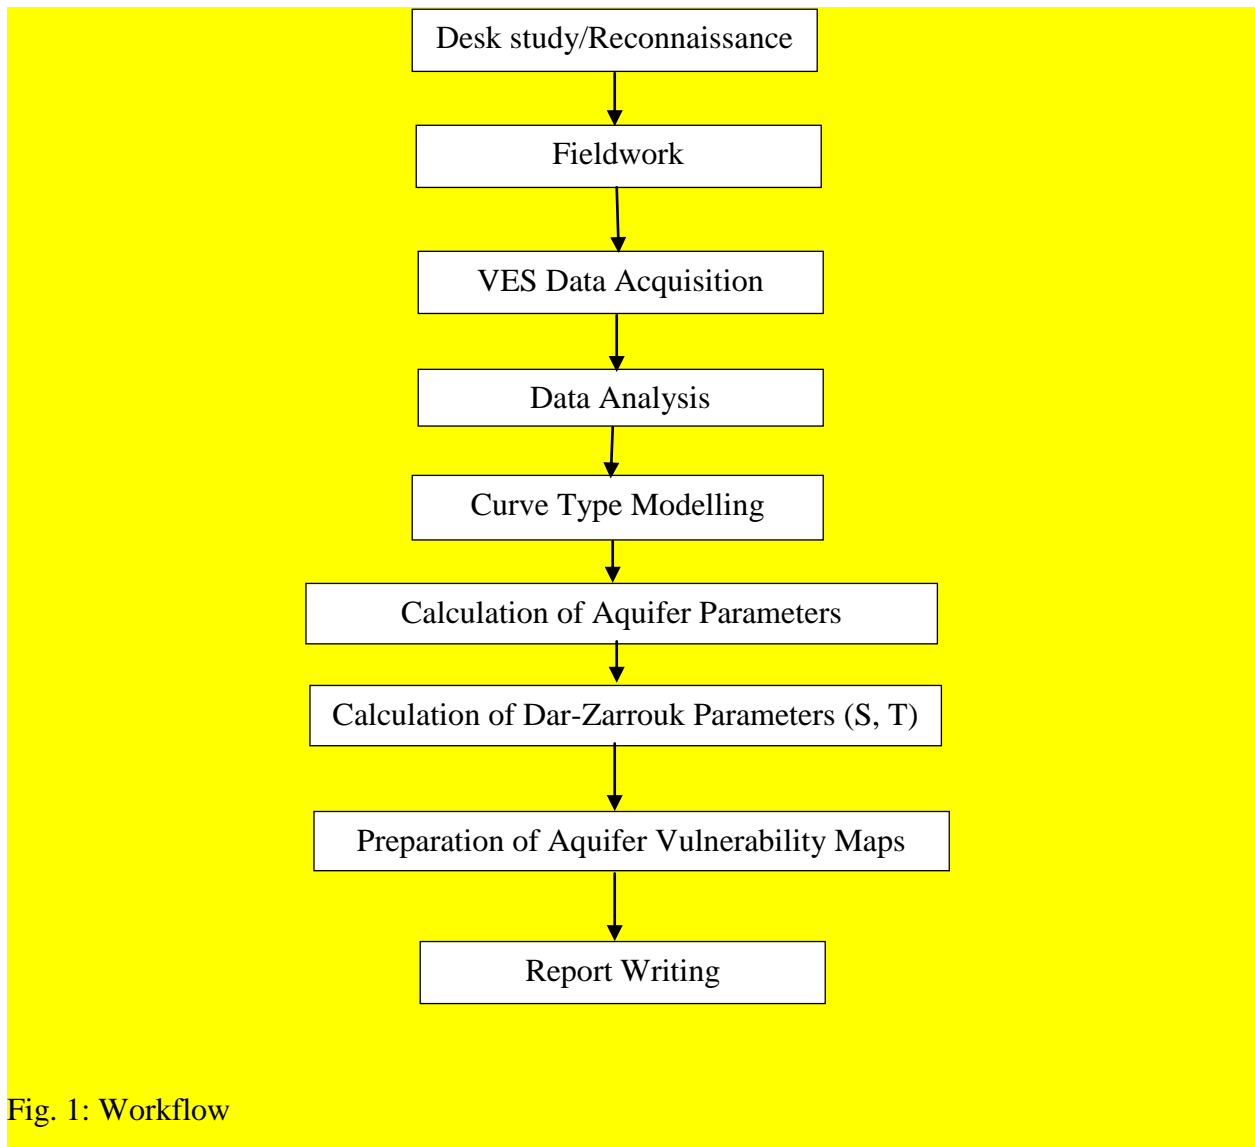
Desk study/Reconnaissance

Fieldwork

VES Data Acquisition

Data Analysis

Curve Type Modelling

Calculation of Aquifer Parameters

Calculation of Dar-Zarrouk Parameters (S, T)

Preparation of Aquifer Vulnerability Maps

Report Writing

Fig. 1: Workflow